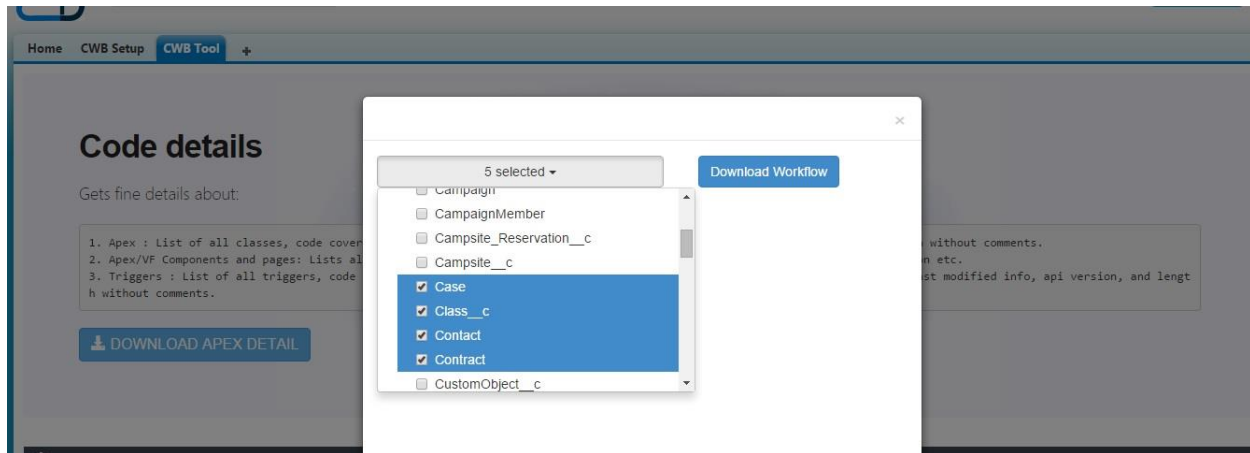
Home CWB Setup CWB Tool +

Code details

Gets fine details about:

1. Apex : List of all classes, code cover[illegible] without comments.
2. Apex/VF Components and pages: Lists al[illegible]n etc.
3. Triggers : List of all triggers, code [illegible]st modified info, api version, and length without comments.

DOWNLOAD APEX DETAIL

×

5 selected ▾

Download Workflow

Campaign
CampaignMember
Campsite_Reservation__c
Campsite__c
Case
Class__c
Contact
Contract
CustomObject__c